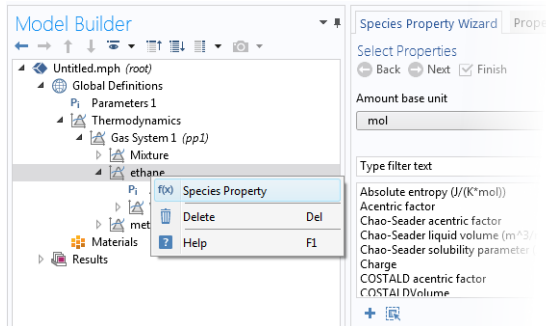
Model Builder

Untitled.mph (root)
Global Definitions
Pi Parameters 1
Thermodynamics
Gas System 1 (pp1)
Mixture
ethane
Pi
met
Materials
Results

f(x) Species Property
Delete Del
? Help F1

Species Property Wizard Prope
Select Properties
Back Next Finish
Amount base unit
mol
Type filter text
Absolute entropy (J/(K*mol))
Acentric factor
Chao-Seader acentric factor
Chao-Seader liquid volume (m^3/
Chao-Seader solubility parameter
Charge
COSTALD acentric factor
COSTALD Volume